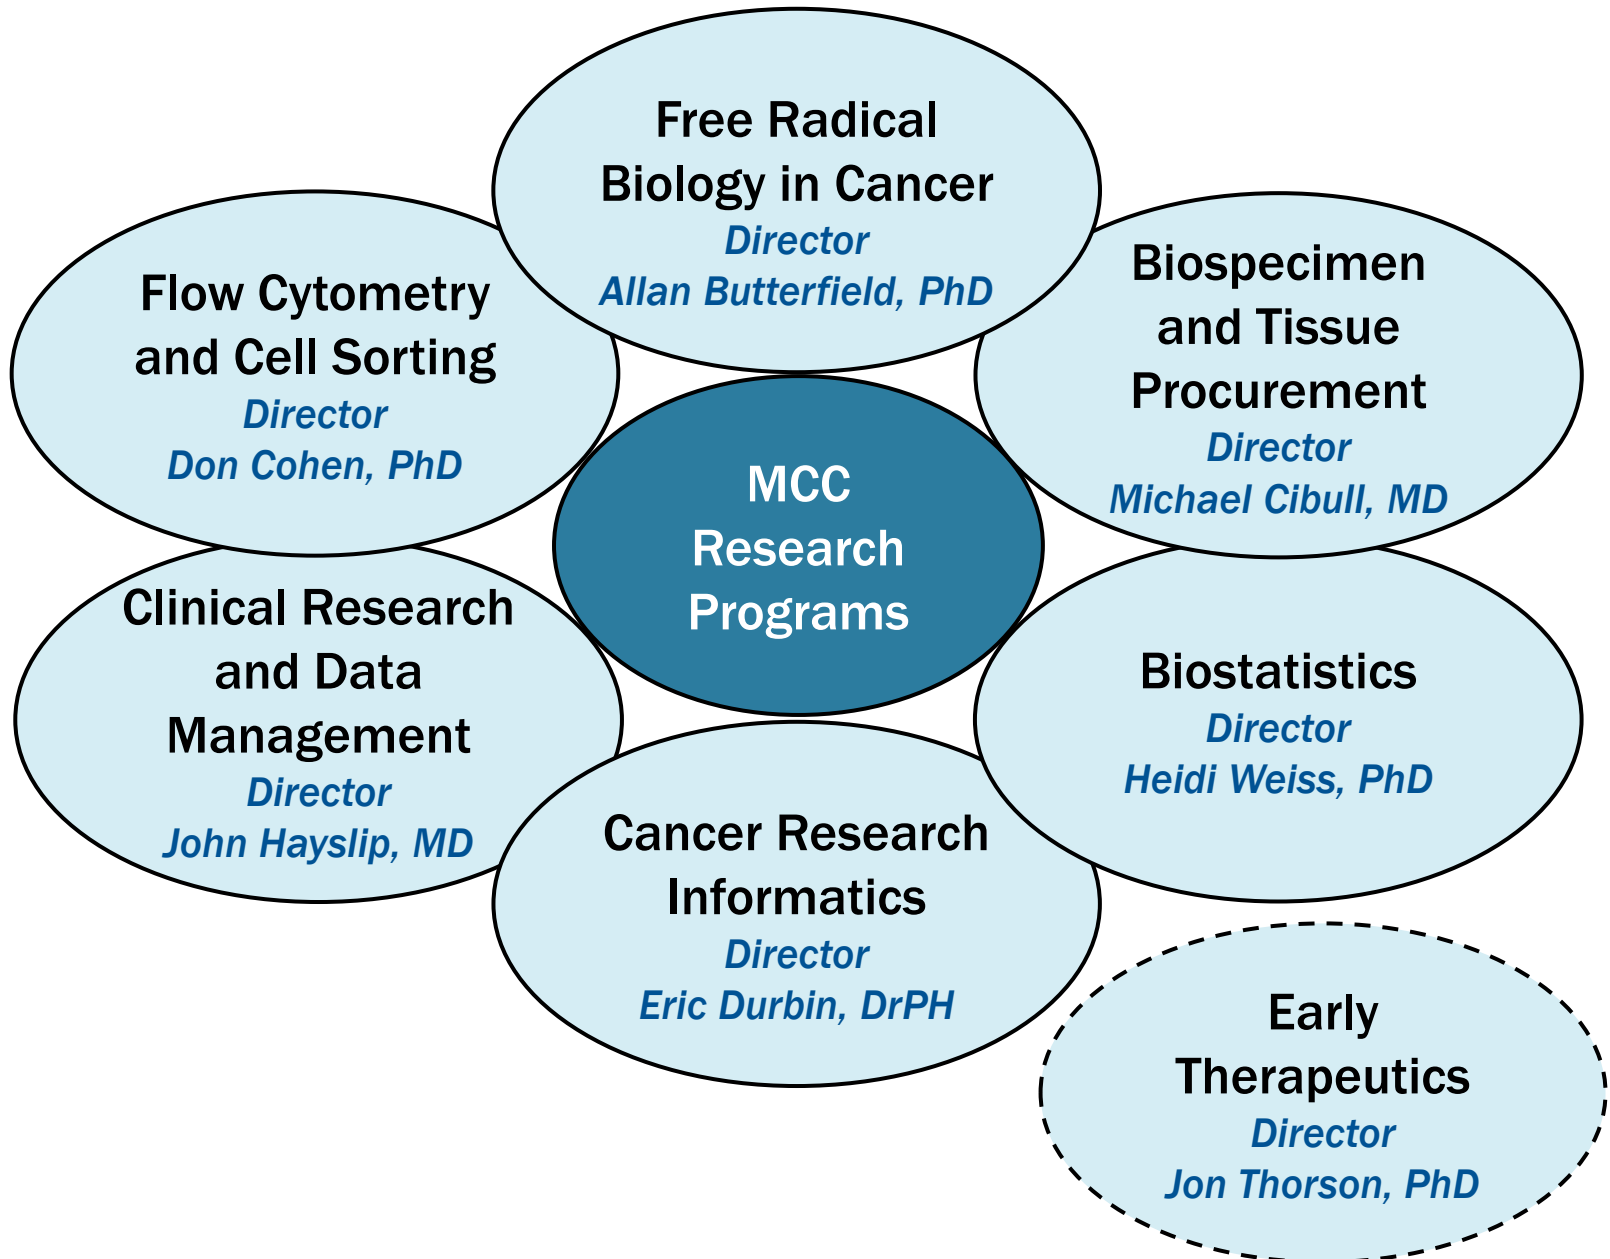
Free Radical Biology in Cancer
Director
Allan Butterfield, PhD

Flow Cytometry and Cell Sorting
Director
Don Cohen, PhD

Biospecimen and Tissue Procurement
Director
Michael Cibull, MD

MCC Research Programs

Clinical Research and Data Management
Director
John Hayslip, MD

Biostatistics
Director
Heidi Weiss, PhD

Cancer Research Informatics
Director
Eric Durbin, DrPH

Early Therapeutics
Director
Jon Thorson, PhD